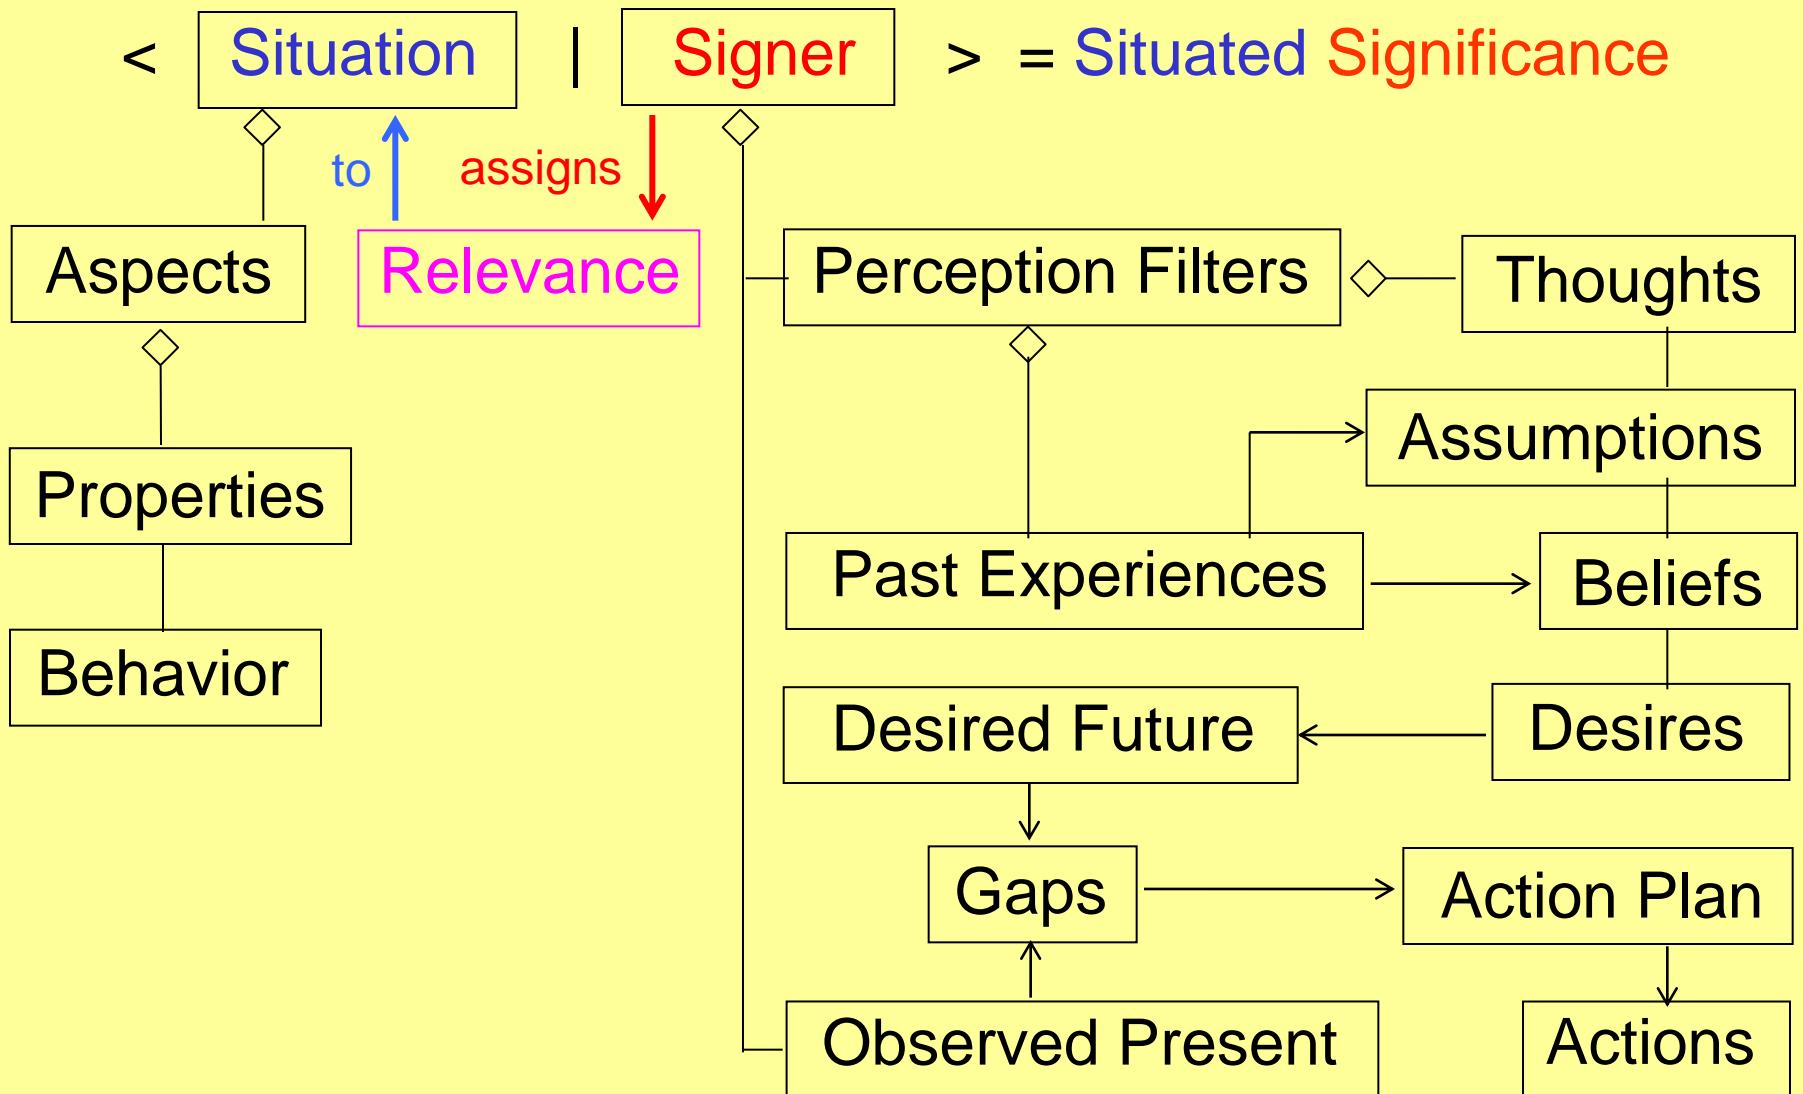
< Situation | Signer > = Situated Significance

to
assigns

Aspects
Relevance
Perception Filters
Thoughts

Properties
Assumptions

Past Experiences
Beliefs

Behavior

Desired Future
Desires

Gaps
Action Plan

Observed Present
Actions